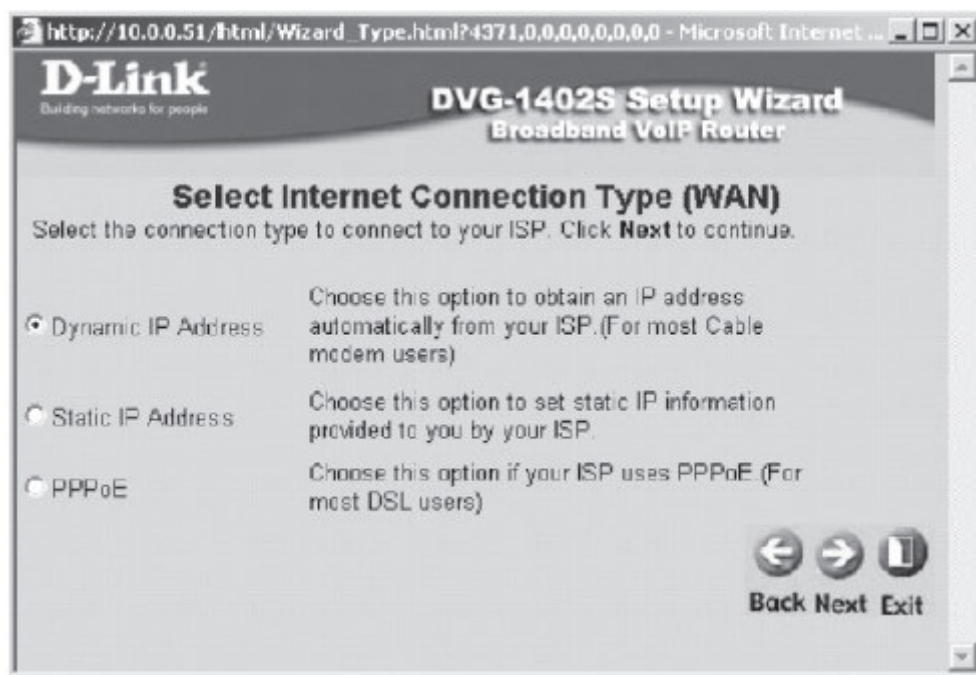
http://10.0.0.51/html/Wizard_Type.html?4371,0,0,0,0,0,0,0,0 - Microsoft Internet ...

D-Link
Building networks for people

DVG-1402S Setup Wizard
Broadband VoIP Router

Select Internet Connection Type (WAN)
Select the connection type to connect to your ISP. Click **Next** to continue.

Dynamic IP Address — Choose this option to obtain an IP address automatically from your ISP.(For most Cable modem users)

Static IP Address — Choose this option to set static IP information provided to you by your ISP.

PPPoE — Choose this option if your ISP uses PPPoE (For most DSL users)

Back Next Exit